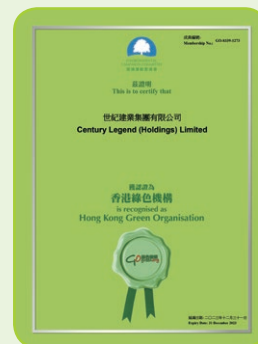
成員編號:
Membership No.: GO-0229-2271

茲證明
This is to certify that

世紀建業集團有限公司
Century Legend (Holdings) Limited

獲認證為
香港綠色機構
is recognised as
Hong Kong Green Organisation

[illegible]
Expiry Date: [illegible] December 2025